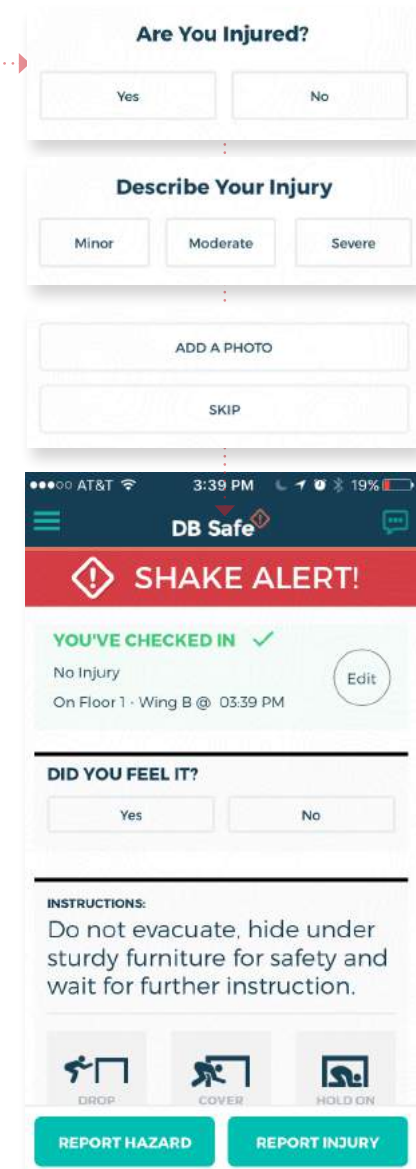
Are You Injured?

Yes

No

Describe Your Injury

Minor

Moderate

Severe

ADD A PHOTO

SKIP

●●●○○ AT&T 3:39 PM 19%

DB Safe

SHAKE ALERT!

YOU'VE CHECKED IN ✓

No Injury

On Floor 1 · Wing B @ 03:39 PM

Edit

DID YOU FEEL IT?

Yes

No

INSTRUCTIONS:

Do not evacuate, hide under sturdy furniture for safety and wait for further instruction.

DROP

COVER

HOLD ON

REPORT HAZARD

REPORT INJURY